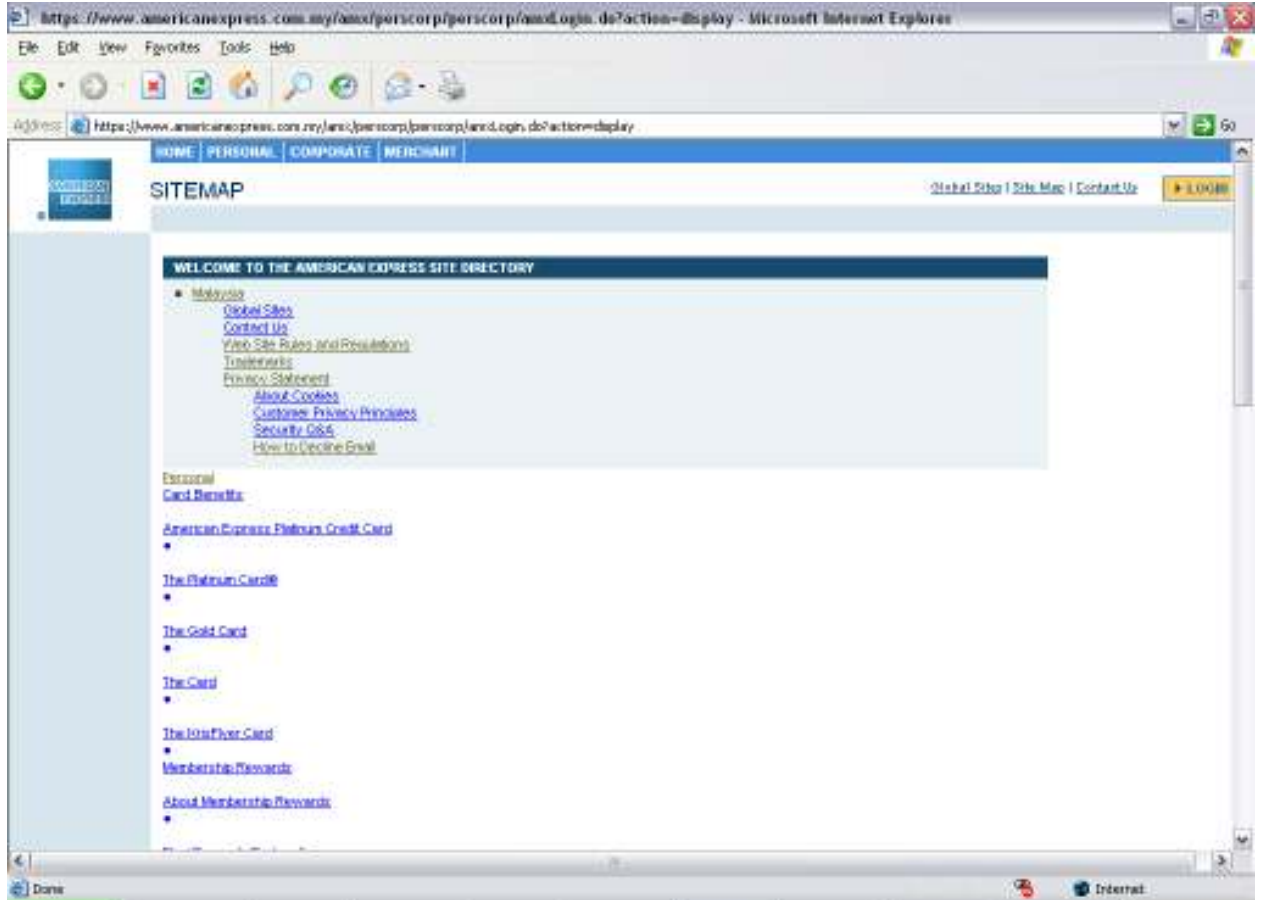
https://www.americanexpress.com.my/amex/perscorp/perscorp/amxLogin.do?action=display - Microsoft Internet Explorer

File Edit View Favorites Tools Help

Address https://www.americanexpress.com.my/amex/perscorp/perscorp/amxLogin.do?action=display Go

HOME PERSONAL CORPORATE MERCHANT

AMERICAN EXPRESS

SITEMAP

Global Sites | Site Map | Contact Us

LOGIN

WELCOME TO THE AMERICAN EXPRESS SITE DIRECTORY

- Malaysia
Global Sites
Contact Us
Web Site Rules and Regulations
Trademarks
Privacy Statement
About Cookies
Customer Privacy Principles
Security Q&A
How to Decline Email

Personal
Card Benefits

American Express Platinum Credit Card
•

The Platinum Card®
•

The Gold Card
•

The Card
•

The KrisFlyer Card
•
Membership Rewards

About Membership Rewards
•

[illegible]

Done

Internet